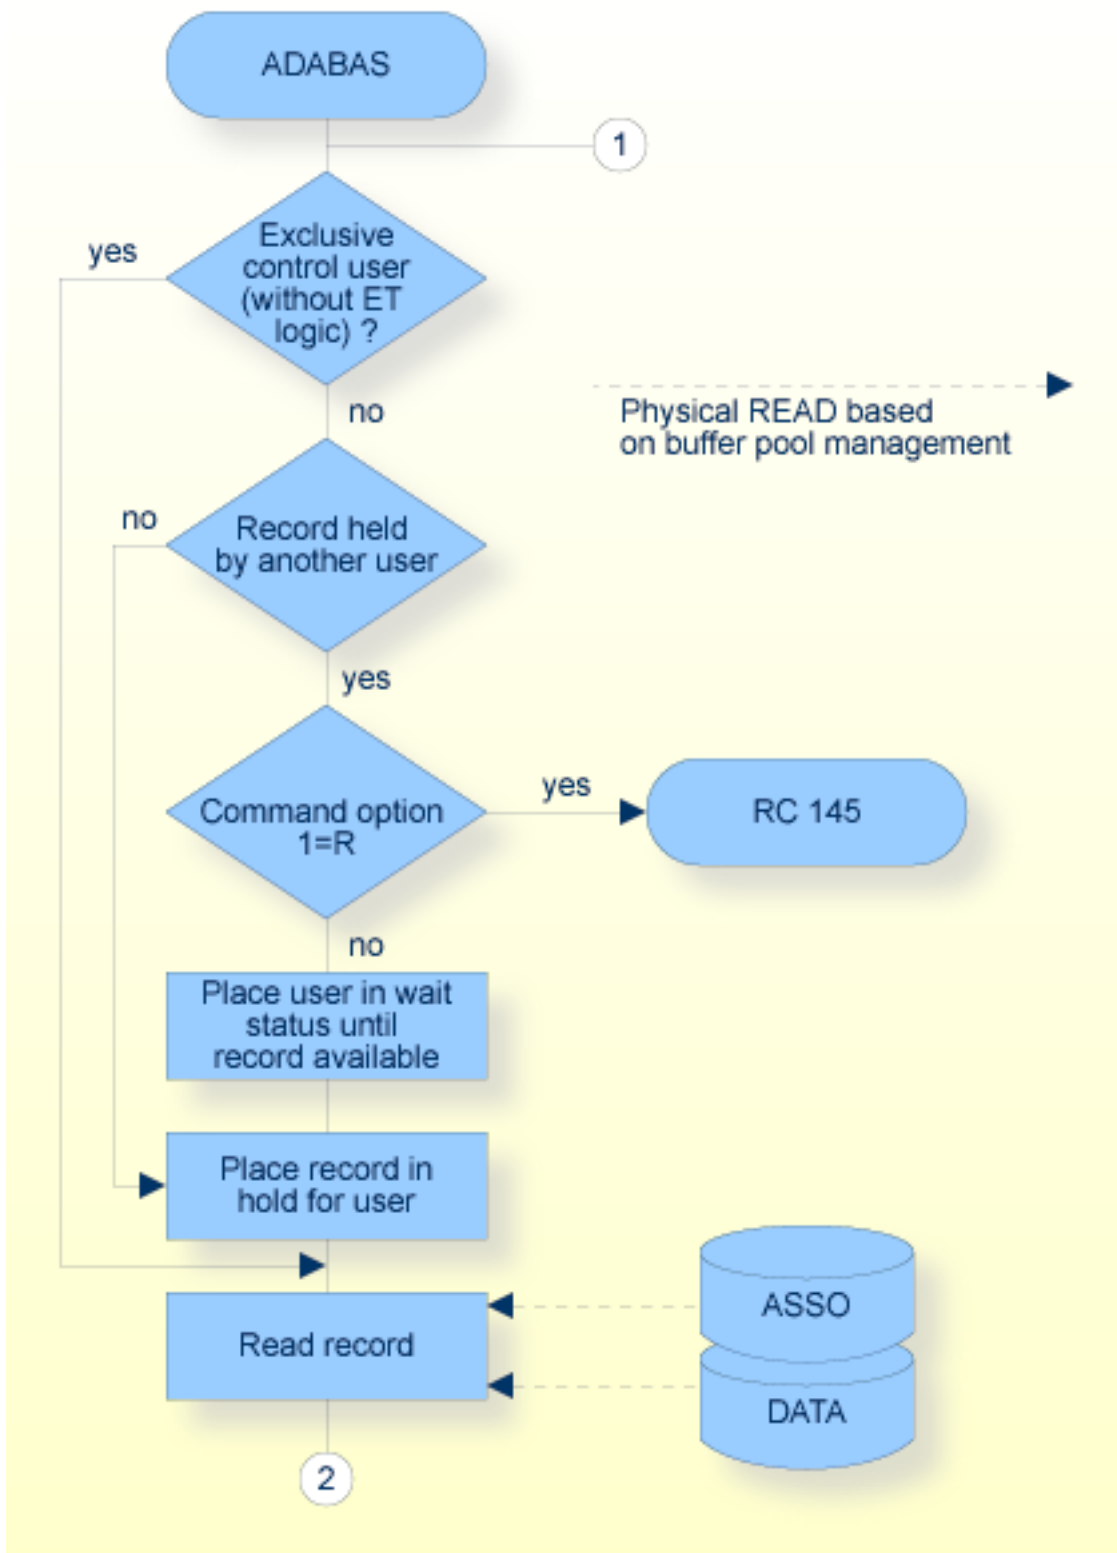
ADABAS

1

Exclusive control user (without ET logic) ?

yes

no

Physical READ based on buffer pool management

Record held by another user

no

yes

Command option 1=R

yes

RC 145

no

Place user in wait status until record available

Place record in hold for user

ASSO

Read record

DATA

2